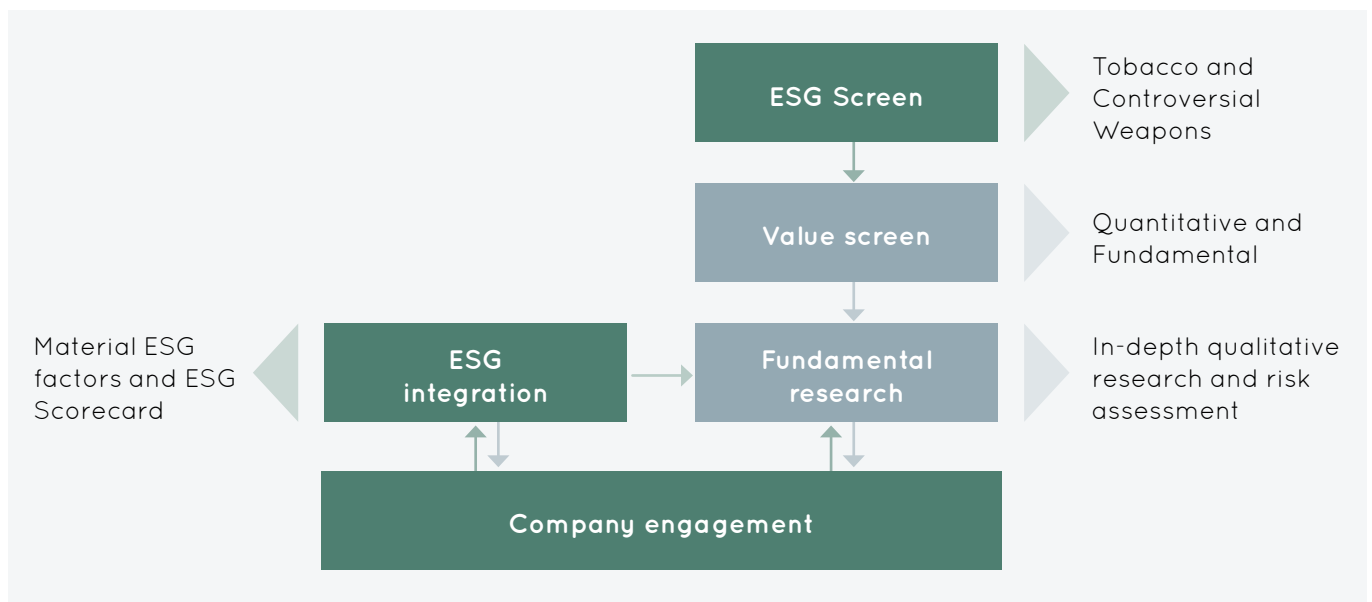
ESG Screen

Tobacco and Controversial Weapons

Value screen

Quantitative and Fundamental

Material ESG factors and ESG Scorecard

ESG integration

Fundamental research

In-depth qualitative research and risk assessment

Company engagement